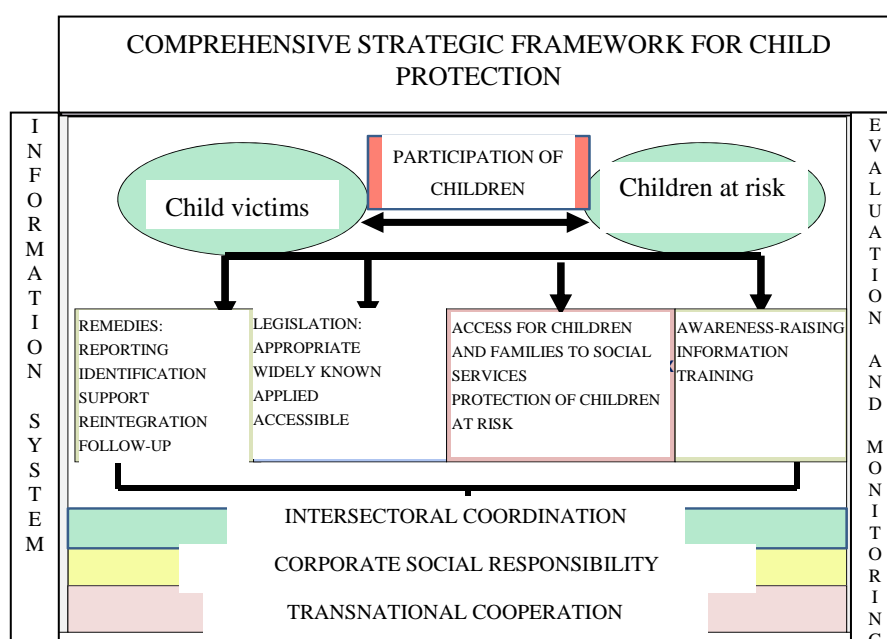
COMPREHENSIVE STRATEGIC FRAMEWORK FOR CHILD PROTECTION

INFORMATION SYSTEM

EVALUATION AND MONITORING

PARTICIPATION OF CHILDREN

Child victims

Children at risk

REMEDIES:
REPORTING
IDENTIFICATION
SUPPORT
REINTEGRATION
FOLLOW-UP

LEGISLATION:
APPROPRIATE
WIDELY KNOWN
APPLIED
ACCESSIBLE

ACCESS FOR CHILDREN AND FAMILIES TO SOCIAL SERVICES
PROTECTION OF CHILDREN AT RISK

AWARENESS-RAISING
INFORMATION
TRAINING

INTERSECTORAL COORDINATION

CORPORATE SOCIAL RESPONSIBILITY

TRANSNATIONAL COOPERATION